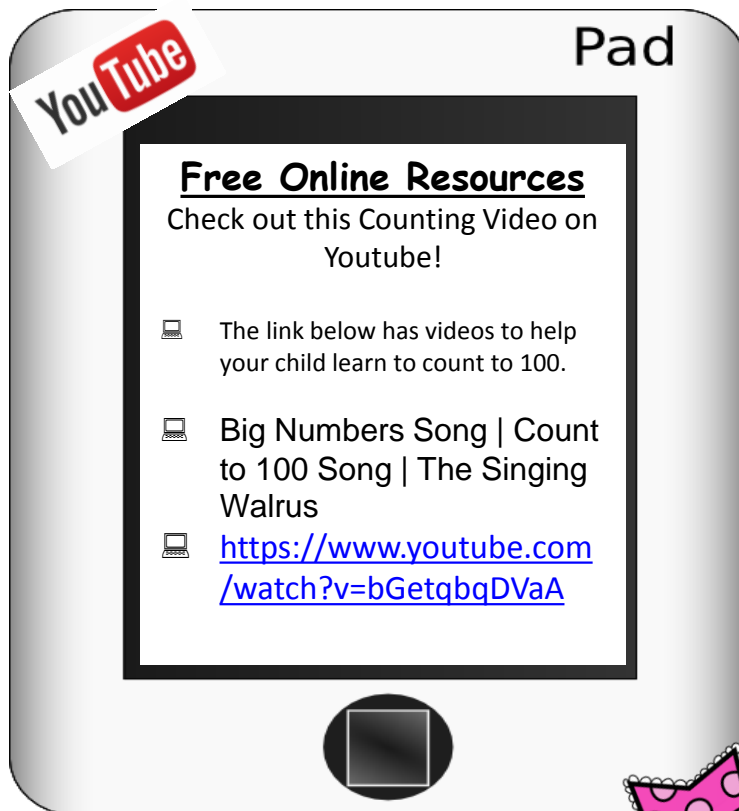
YouTube

Pad

Free Online Resources

Check out this Counting Video on Youtube!

The link below has videos to help your child learn to count to 100.

Big Numbers Song | Count to 100 Song | The Singing Walrus

https://www.youtube.com/watch?v=bGetqbqDVaA